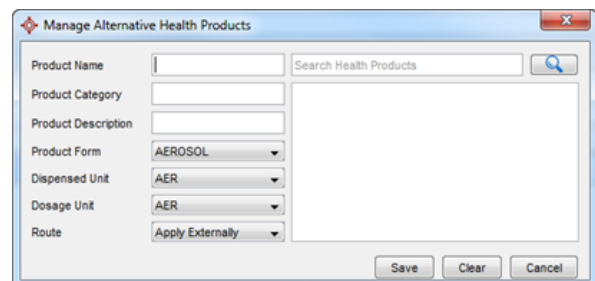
Manage Alternative Health Products

Product Name
Search Health Products
Product Category
Product Description
Product Form AEROSOL
Dispensed Unit AER
Dosage Unit AER
Route Apply Externally

Save Clear Cancel